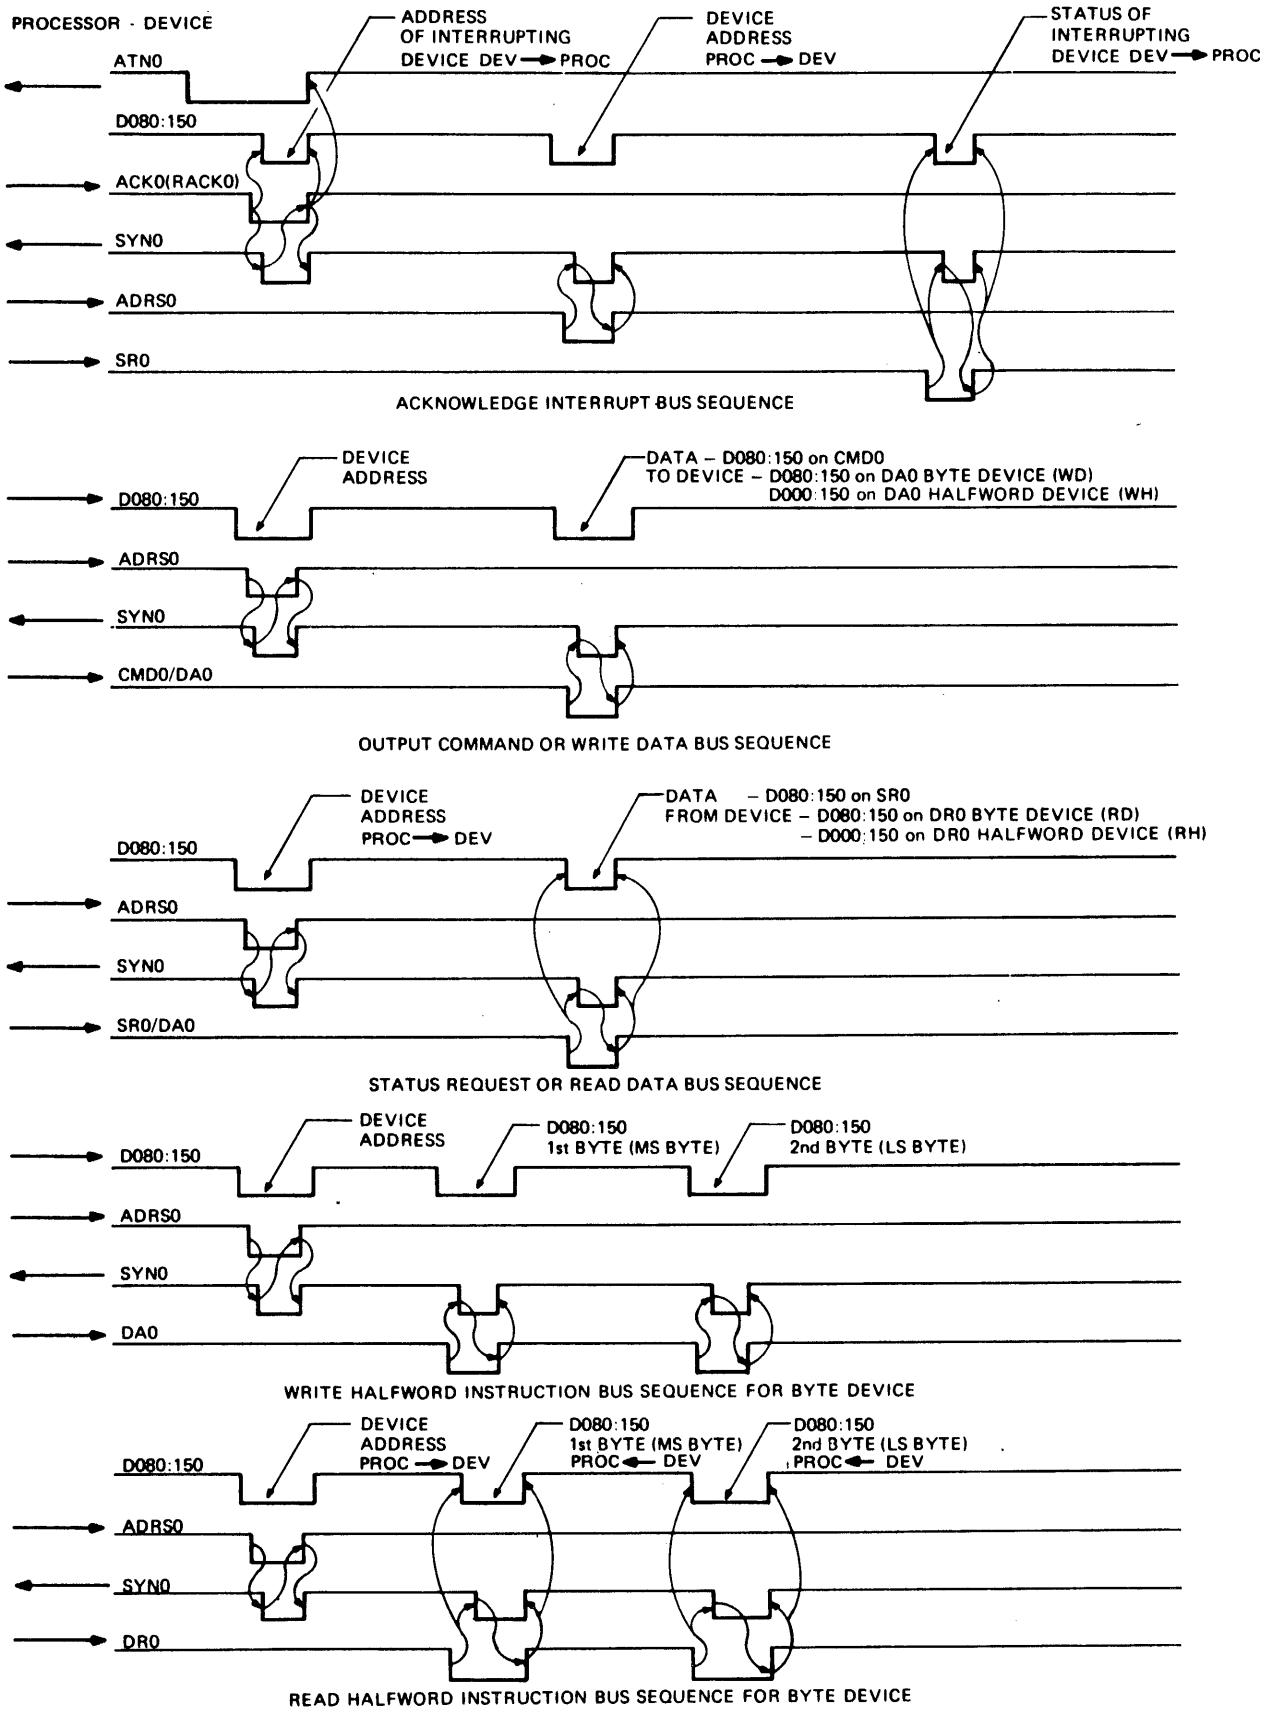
PROCESSOR - DEVICE

ADDRESS OF INTERRUPTING DEVICE DEV → PROC

DEVICE ADDRESS PROC → DEV

STATUS OF INTERRUPTING DEVICE DEV → PROC

ATN0

D080:150

ACK0(RACK0)

SYN0

ADRS0

SR0

ACKNOWLEDGE INTERRUPT BUS SEQUENCE

DEVICE ADDRESS

DATA – D080:150 on CMD0
TO DEVICE – D080:150 on DA0 BYTE DEVICE (WD)
D000:150 on DA0 HALFWORD DEVICE (WH)

D080:150

ADRS0

SYN0

CMD0/DA0

OUTPUT COMMAND OR WRITE DATA BUS SEQUENCE

DEVICE ADDRESS PROC → DEV

DATA – D080:150 on SR0
FROM DEVICE – D080:150 on DR0 BYTE DEVICE (RD)
– D000:150 on DR0 HALFWORD DEVICE (RH)

D080:150

ADRS0

SYN0

SR0/DA0

STATUS REQUEST OR READ DATA BUS SEQUENCE

DEVICE ADDRESS

D080:150
1st BYTE (MS BYTE)

D080:150
2nd BYTE (LS BYTE)

D080:150

ADRS0

SYN0

DA0

WRITE HALFWORD INSTRUCTION BUS SEQUENCE FOR BYTE DEVICE

DEVICE ADDRESS PROC → DEV

D080:150
1st BYTE (MS BYTE)
PROC ← DEV

D080:150
2nd BYTE (LS BYTE)
PROC ← DEV

D080:150

ADRS0

SYN0

DR0

READ HALFWORD INSTRUCTION BUS SEQUENCE FOR BYTE DEVICE